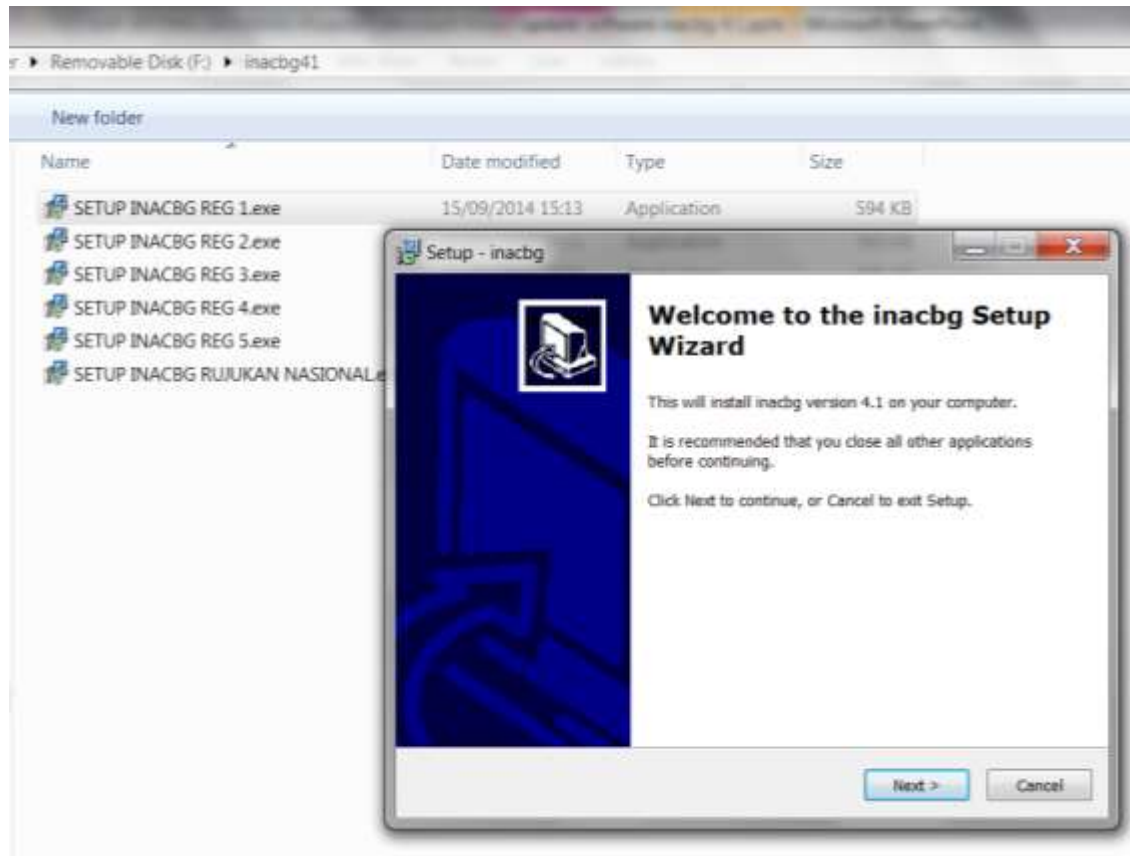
r ▸ Removable Disk (F:) ▸ inacbg41

New folder

| Name | Date modified | Type | Size |
|---|---|---|---|
| SETUP INACBG REG 1.exe | 15/09/2014 15:13 | Application | 594 KB |
| SETUP INACBG REG 2.exe | | | |
| SETUP INACBG REG 3.exe | | | |
| SETUP INACBG REG 4.exe | | | |
| SETUP INACBG REG 5.exe | | | |
| SETUP INACBG RUJUKAN NASIONAL.e | | | |

Setup - inacbg

Welcome to the inacbg Setup Wizard

This will install inacbg version 4.1 on your computer.

It is recommended that you close all other applications before continuing.

Click Next to continue, or Cancel to exit Setup.

Next >

Cancel